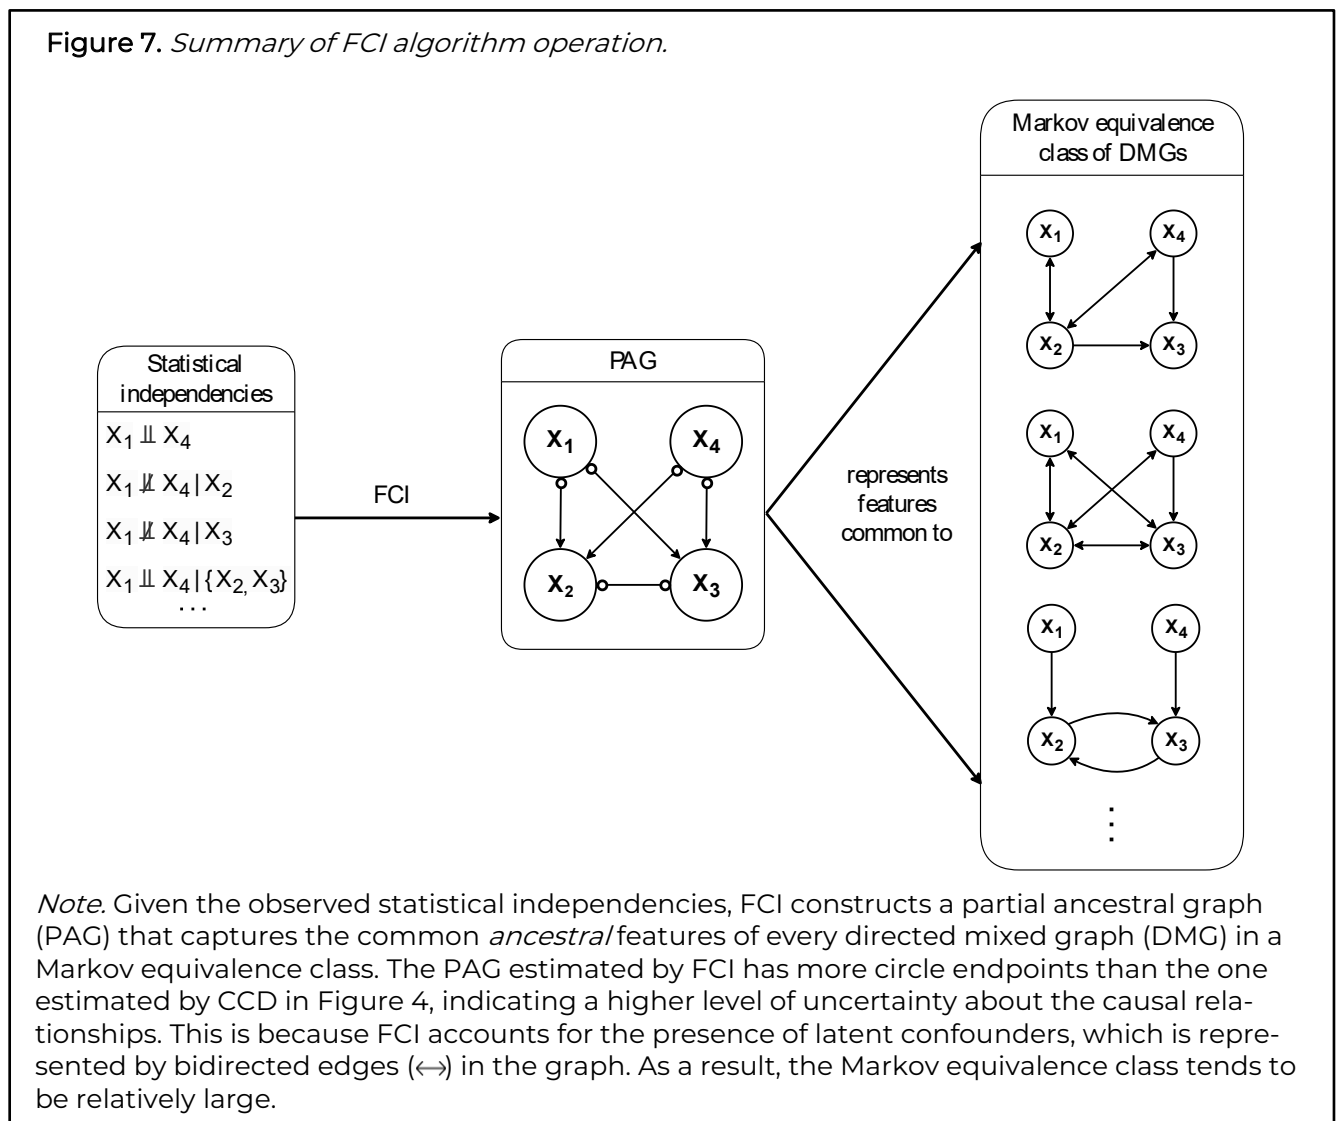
**Figure 7.** *Summary of FCI algorithm operation.*

Statistical independencies

$X_1 \perp\!\!\!\perp X_4$

$X_1 \not\perp\!\!\!\perp X_4 | X_2$

$X_1 \not\perp\!\!\!\perp X_4 | X_3$

$X_1 \perp\!\!\!\perp X_4 | \{X_2, X_3\}$

...

FCI

PAG

$X_1$ $X_4$ $X_2$ $X_3$

represents features common to

Markov equivalence class of DMGs

$X_1$ $X_4$ $X_2$ $X_3$

$X_1$ $X_4$ $X_2$ $X_3$

$X_1$ $X_4$ $X_2$ $X_3$

⋮

*Note.* Given the observed statistical independencies, FCI constructs a partial ancestral graph (PAG) that captures the common *ancestral* features of every directed mixed graph (DMG) in a Markov equivalence class. The PAG estimated by FCI has more circle endpoints than the one estimated by CCD in Figure 4, indicating a higher level of uncertainty about the causal relationships. This is because FCI accounts for the presence of latent confounders, which is represented by bidirected edges (↔) in the graph. As a result, the Markov equivalence class tends to be relatively large.